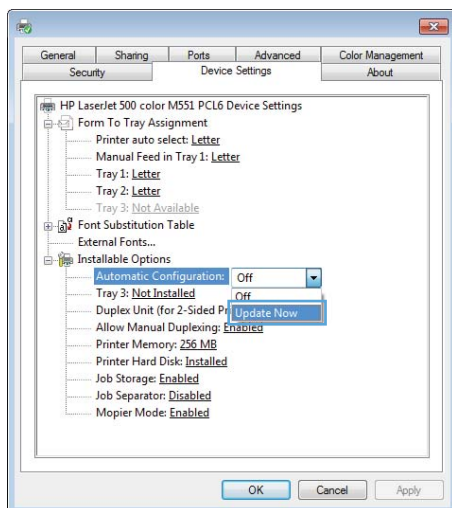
General
Sharing
Ports
Advanced
Color Management
Security
Device Settings
About

HP LaserJet 500 color M551 PCL6 Device Settings
Form To Tray Assignment
Printer auto select: Letter
Manual Feed in Tray 1: Letter
Tray 1: Letter
Tray 2: Letter
Tray 3: Not Available
Font Substitution Table
External Fonts...
Installable Options
Automatic Configuration: Off
Off
Update Now
Tray 3: Not Installed
Duplex Unit (for 2-Sided Pr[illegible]
Allow Manual Duplexing: Enabled
Printer Memory: 256 MB
Printer Hard Disk: Installed
Job Storage: Enabled
Job Separator: Disabled
Mopier Mode: Enabled

OK
Cancel
Apply